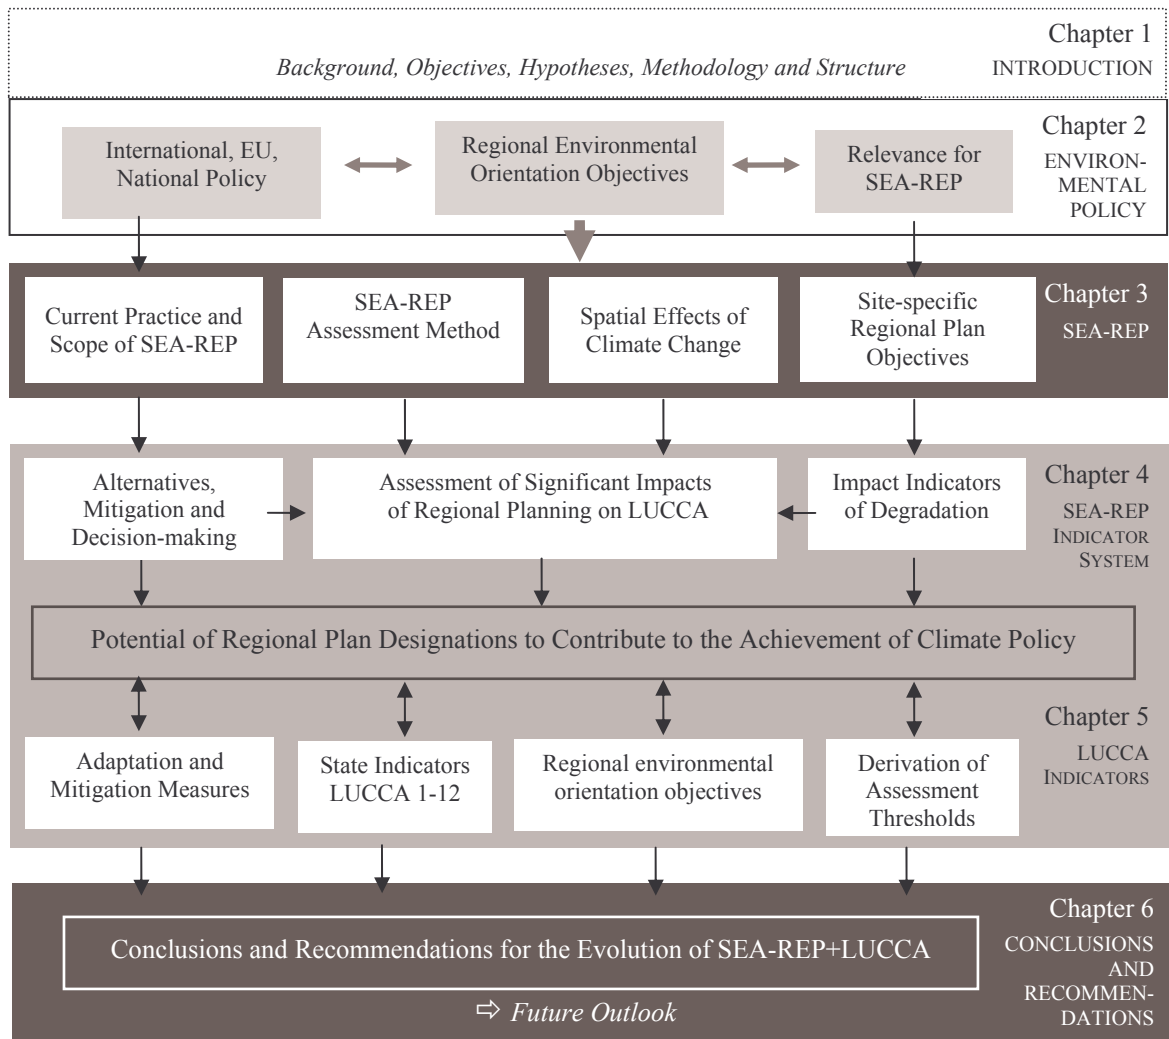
Chapter 1
INTRODUCTION
*Background, Objectives, Hypotheses, Methodology and Structure*

Chapter 2
ENVIRONMENTAL POLICY
International, EU, National Policy
Regional Environmental Orientation Objectives
Relevance for SEA-REP

Chapter 3
SEA-REP
Current Practice and Scope of SEA-REP
SEA-REP Assessment Method
Spatial Effects of Climate Change
Site-specific Regional Plan Objectives

Chapter 4
SEA-REP INDICATOR SYSTEM
Alternatives, Mitigation and Decision-making
Assessment of Significant Impacts of Regional Planning on LUCCA
Impact Indicators of Degradation

Potential of Regional Plan Designations to Contribute to the Achievement of Climate Policy

Chapter 5
LUCCA INDICATORS
Adaptation and Mitigation Measures
State Indicators LUCCA 1-12
Regional environmental orientation objectives
Derivation of Assessment Thresholds

Chapter 6
CONCLUSIONS AND RECOMMENDATIONS
Conclusions and Recommendations for the Evolution of SEA-REP+LUCCA
⇨ *Future Outlook*